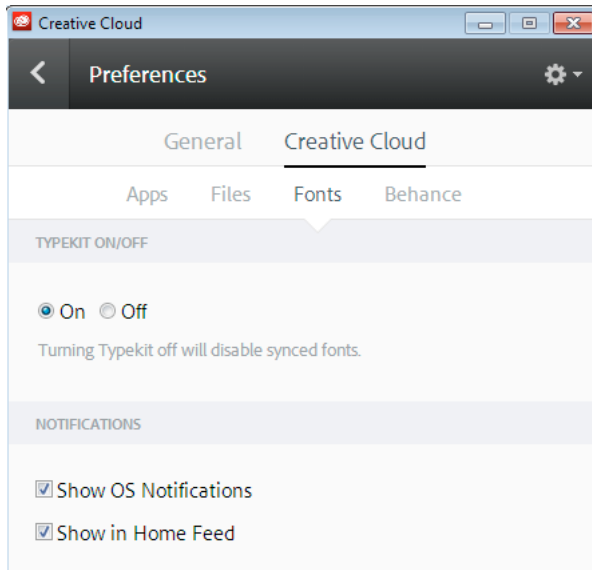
Creative Cloud

Preferences

General Creative Cloud

Apps Files Fonts Behance

TYPEKIT ON/OFF

On Off

Turning Typekit off will disable synced fonts.

NOTIFICATIONS

Show OS Notifications

Show in Home Feed